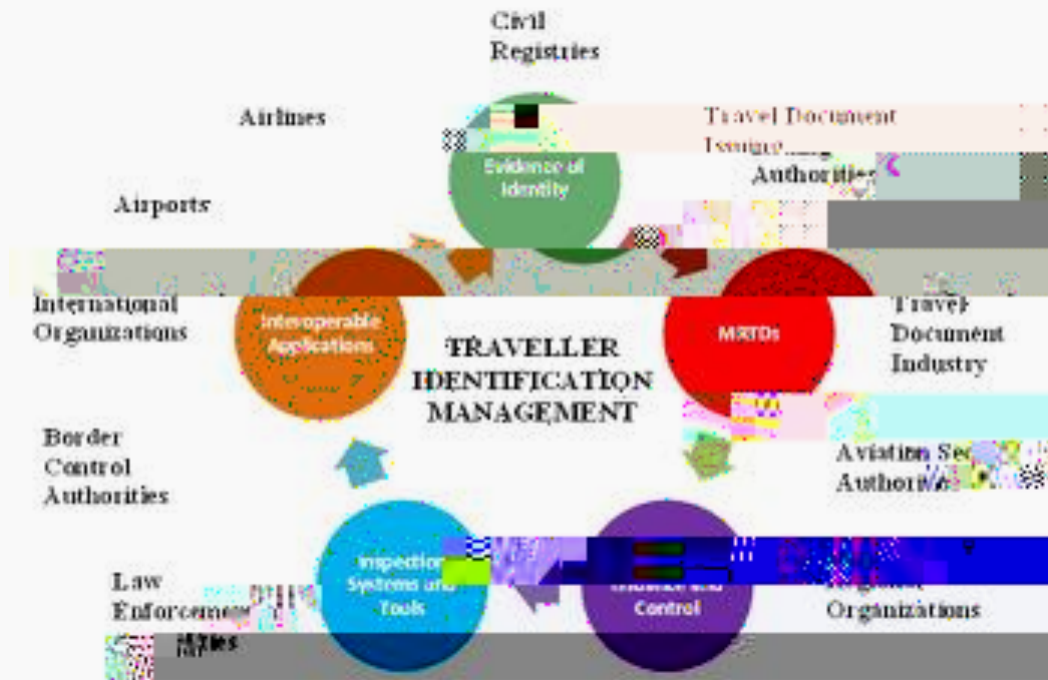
Civil Registries

Airlines

Travel Document Issuing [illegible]

Evidence of Identity

Authorities

Airports

International Organizations

Interoperable Applications

TRAVELLER IDENTIFICATION MANAGEMENT

MRTDs

Travel Document Industry

Border Control Authorities

Aviation Se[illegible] Authori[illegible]

Law Enforcem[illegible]

Inspection Systems and Tools

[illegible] and Control

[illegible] Organizations

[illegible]